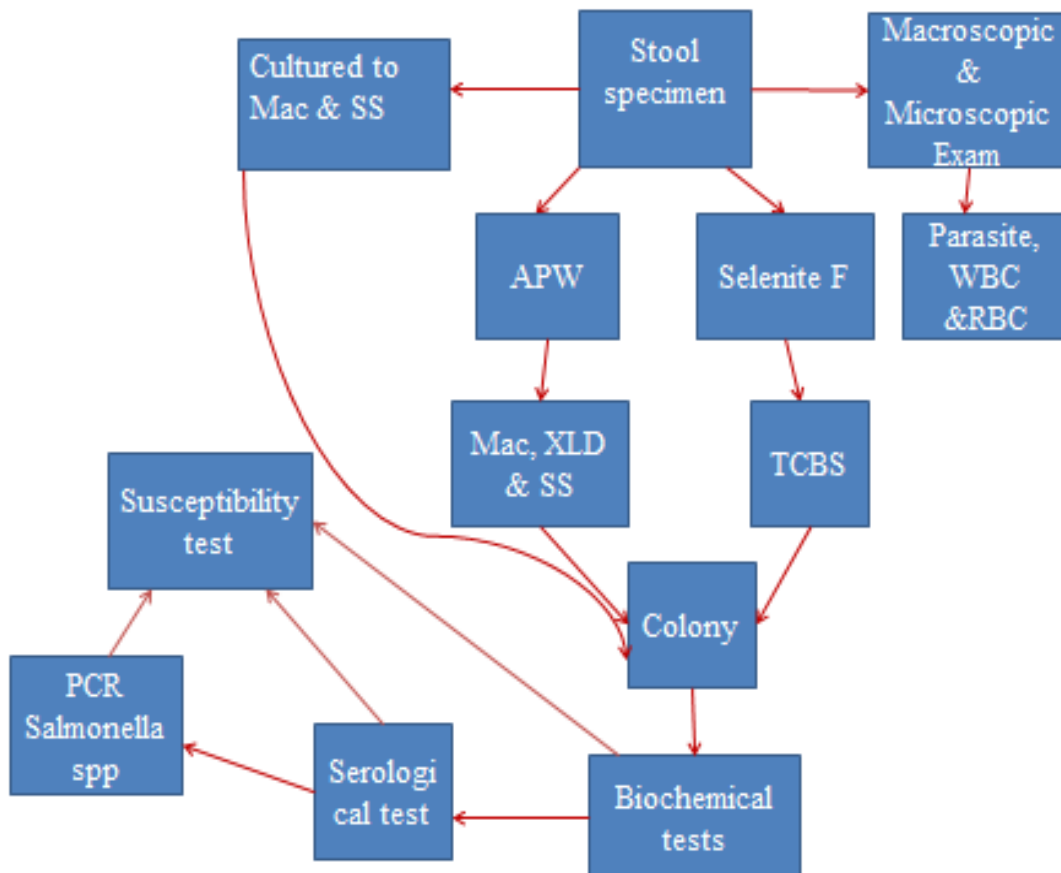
Stool specimen

Cultured to Mac & SS

Macroscopic & Microscopic Exam

APW

Selenite F

Parasite, WBC &RBC

Mac, XLD & SS

TCBS

Susceptibility test

Colony

PCR Salmonella spp

Serologi cal test

Biochemical tests